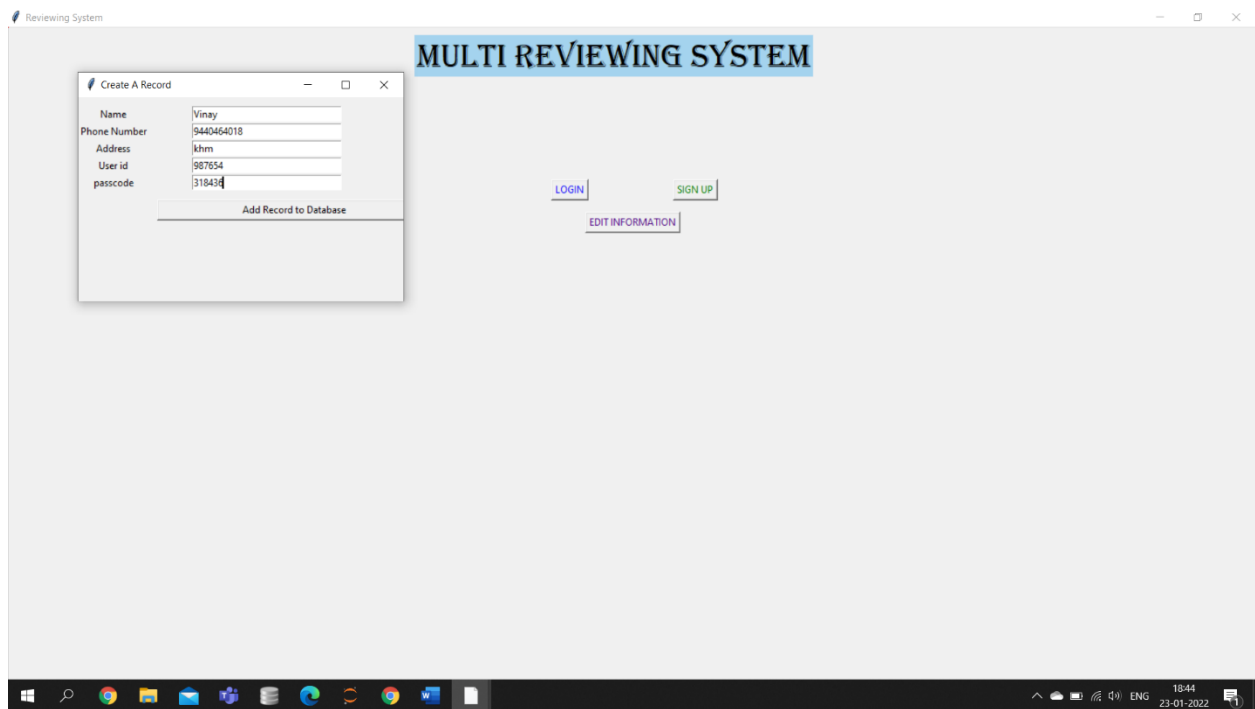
Reviewing System

MULTI REVIEWING SYSTEM

Create A Record

Name Vinay
Phone Number 9440464018
Address khm
User id 987654
passcode 318436

Add Record to Database

LOGIN

SIGN UP

EDIT INFORMATION

ENG

18:44
23-01-2022